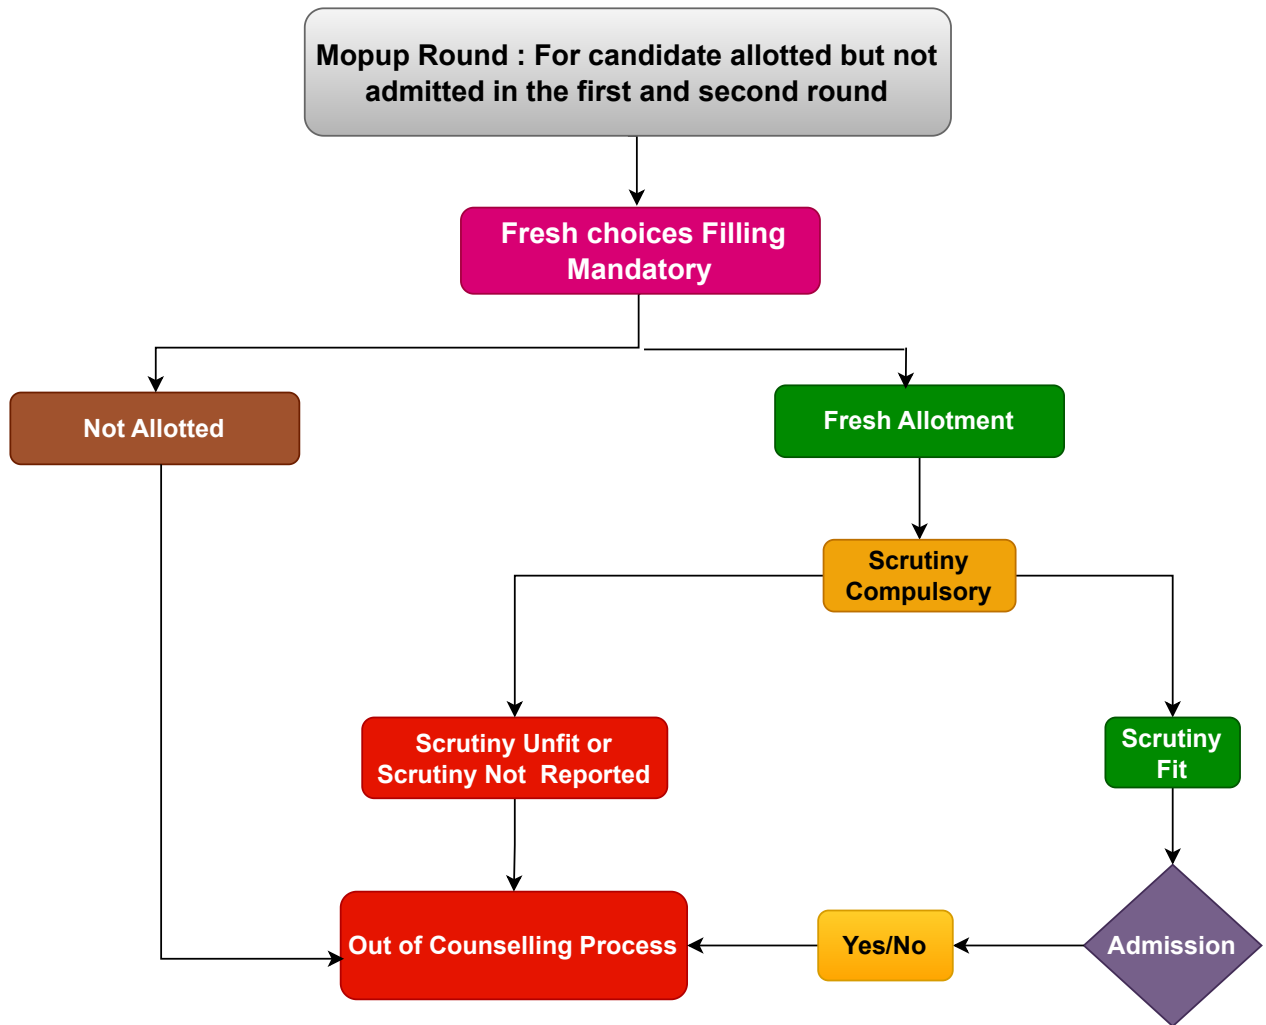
Mopup Round : For candidate allotted but not admitted in the first and second round

Fresh choices Filling Mandatory

Not Allotted

Fresh Allotment

Scrutiny Compulsory

Scrutiny Unfit or Scrutiny Not Reported

Scrutiny Fit

Out of Counselling Process

Yes/No

Admission